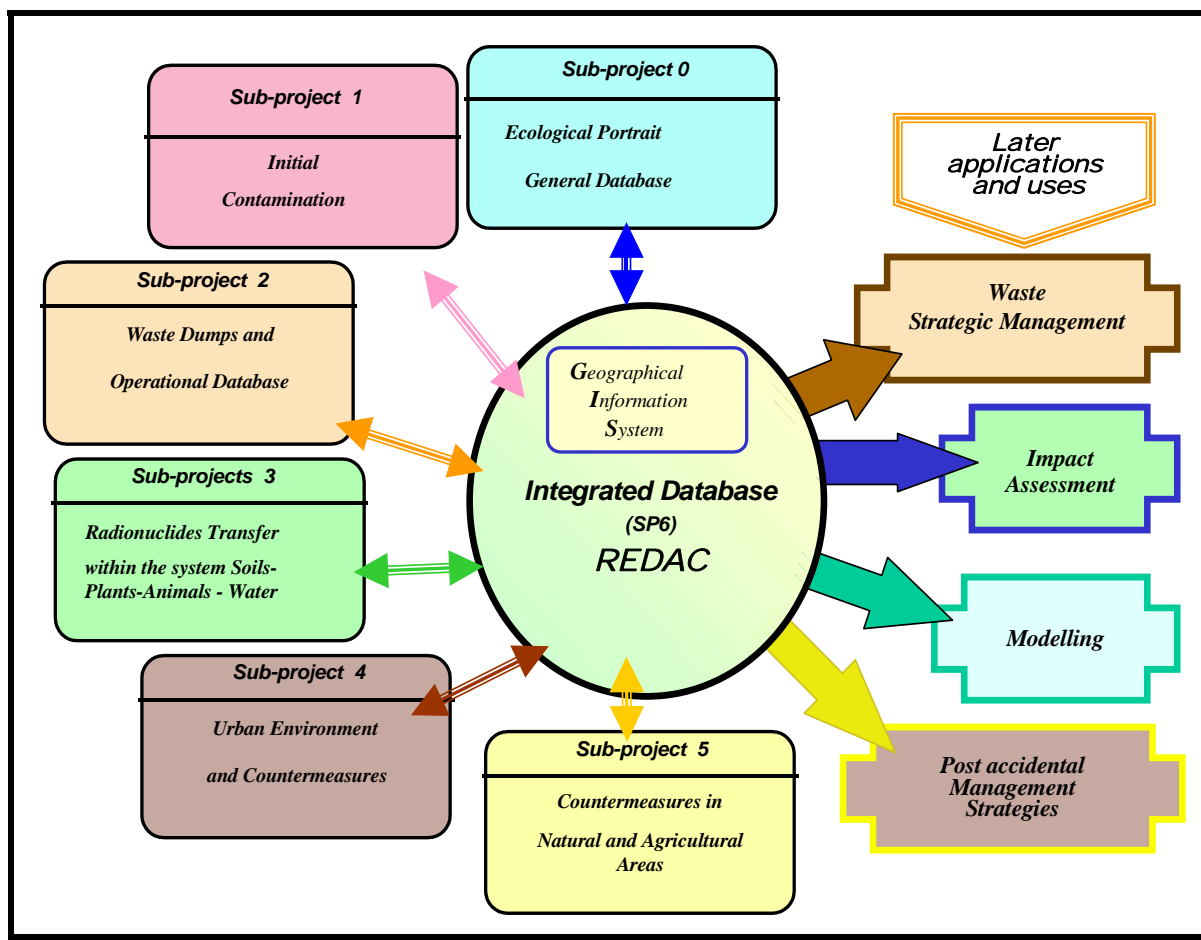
Sub-project 1

Initial Contamination

Sub-project 0

Ecological Portrait

General Database

Later applications and uses

Sub-project 2

Waste Dumps and

Operational Database

Waste Strategic Management

Geographical Information System

Sub-projects 3

Radionuclides Transfer within the system Soils-Plants-Animals - Water

Impact Assessment

Integrated Database

(SP6)

REDAC

Modelling

Sub-project 4

Urban Environment

and Countermeasures

Sub-project 5

Countermeasures in

Natural and Agricultural Areas

Post accidental Management Strategies